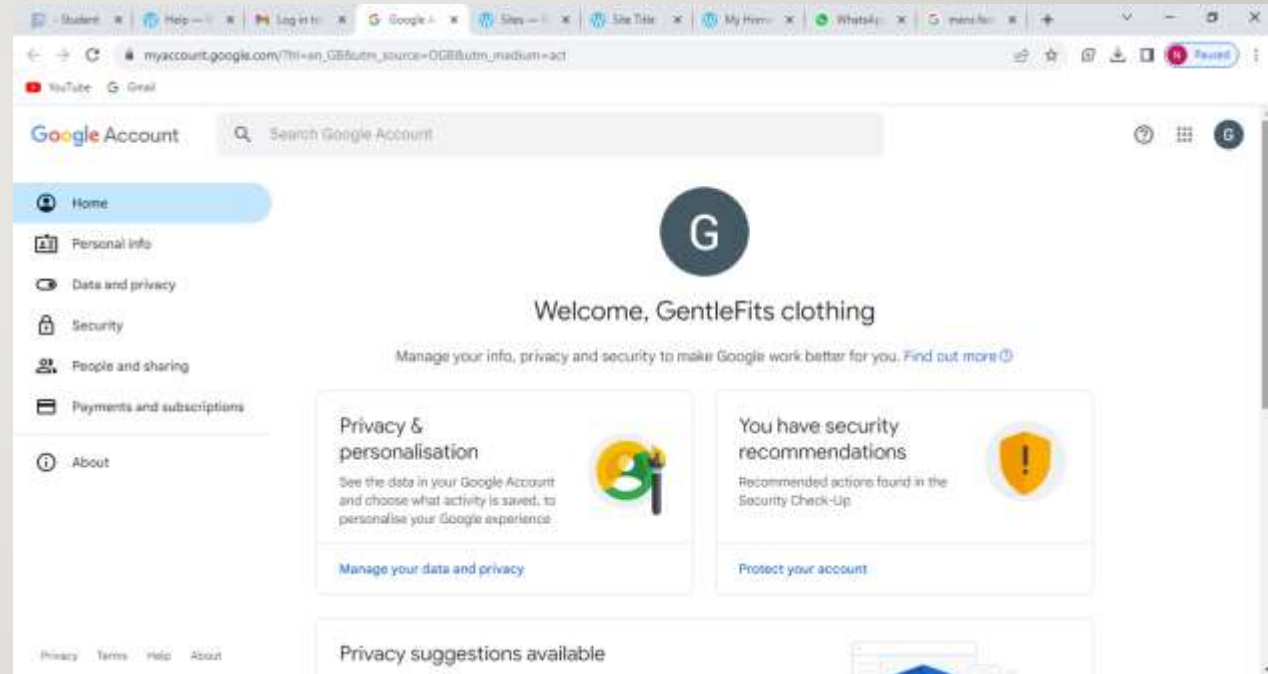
- Student | Help — | Log in to | Google A | Sites — | Site Title | My Home | WhatsApp | mens fas

myaccount.google.com/?hl=en_GB&utm_source=OGB&utm_medium=act

Paused

YouTube Gmail

Google Account

Search Google Account

G

Home

Personal info

Data and privacy

Security

People and sharing

Payments and subscriptions

About

G

Welcome, GentleFits clothing

Manage your info, privacy and security to make Google work better for you. Find out more

Privacy & personalisation

See the data in your Google Account and choose what activity is saved, to personalise your Google experience

Manage your data and privacy

You have security recommendations

Recommended actions found in the Security Check-Up

Protect your account

Privacy suggestions available

Privacy Terms Help About